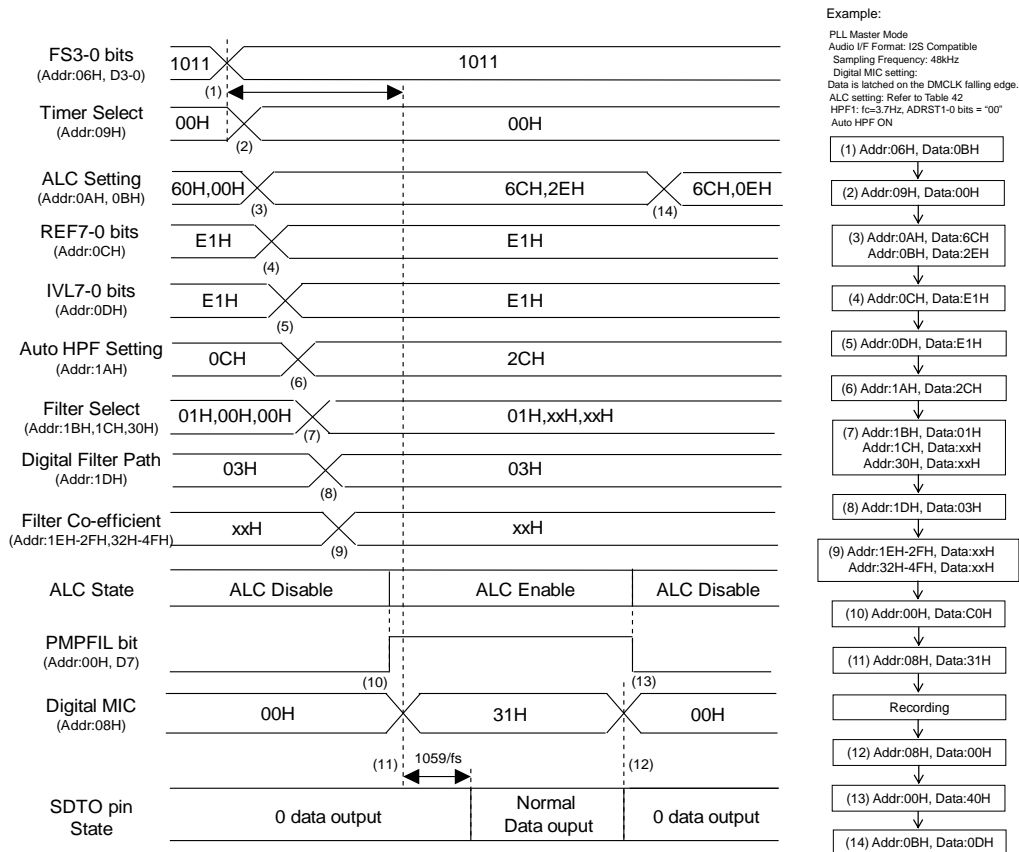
Example:

PLL Master Mode
Audio I/F Format: I2S Compatible
Sampling Frequency: 48kHz
Digital MIC setting:
Data is latched on the DMCLK falling edge.
ALC setting: Refer to Table 42
HPF1: fc=3.7Hz, ADRST1-0 bits = "00"
Auto HPF ON

FS3-0 bits
(Addr:06H, D3-0)
1011
1011
(1)

Timer Select
(Addr:09H)
00H
00H
(2)

ALC Setting
(Addr:0AH, 0BH)
60H,00H
6CH,2EH
6CH,0EH
(3)
(14)

REF7-0 bits
(Addr:0CH)
E1H
E1H
(4)

IVL7-0 bits
(Addr:0DH)
E1H
E1H
(5)

Auto HPF Setting
(Addr:1AH)
0CH
2CH
(6)

Filter Select
(Addr:1BH,1CH,30H)
01H,00H,00H
01H,xxH,xxH
(7)

Digital Filter Path
(Addr:1DH)
03H
03H
(8)

Filter Co-efficient
(Addr:1EH-2FH,32H-4FH)
xxH
xxH
(9)

ALC State
ALC Disable
ALC Enable
ALC Disable

PMPFIL bit
(Addr:00H, D7)
(10)
(13)

Digital MIC
(Addr:08H)
00H
31H
00H
(11)
1059/fs
(12)

SDTO pin
State
0 data output
Normal
Data ouput
0 data output

(1) Addr:06H, Data:0BH
(2) Addr:09H, Data:00H
(3) Addr:0AH, Data:6CH
Addr:0BH, Data:2EH
(4) Addr:0CH, Data:E1H
(5) Addr:0DH, Data:E1H
(6) Addr:1AH, Data:2CH
(7) Addr:1BH, Data:01H
Addr:1CH, Data:xxH
Addr:30H, Data:xxH
(8) Addr:1DH, Data:03H
(9) Addr:1EH-2FH, Data:xxH
Addr:32H-4FH, Data:xxH
(10) Addr:00H, Data:C0H
(11) Addr:08H, Data:31H
Recording
(12) Addr:08H, Data:00H
(13) Addr:00H, Data:40H
(14) Addr:0BH, Data:0DH